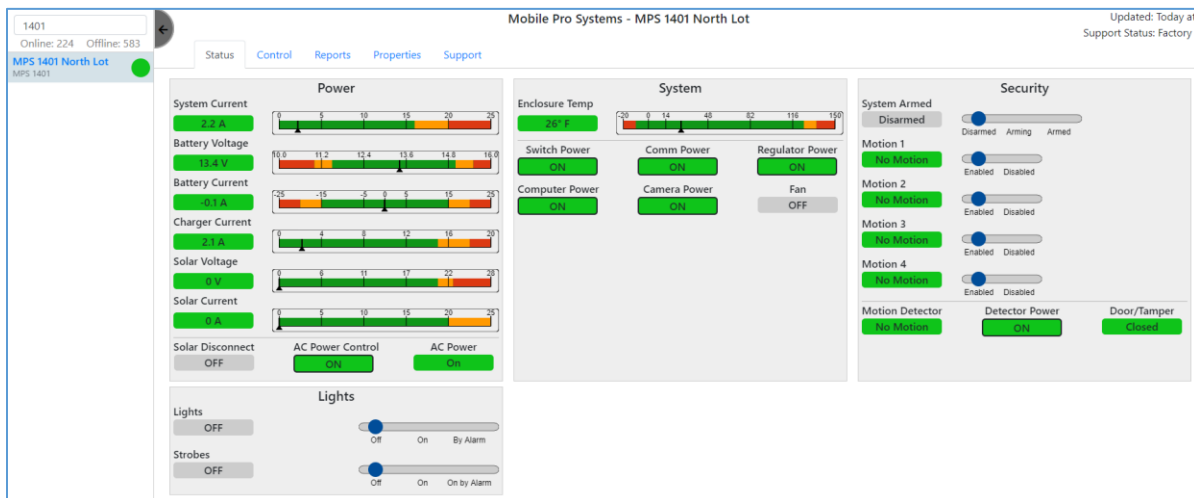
1401
Online: 224 Offline: 583
MPS 1401 North Lot
MPS 1401

Mobile Pro Systems - MPS 1401 North Lot
Updated: Today at
Support Status: Factory

Status Control Reports Properties Support

Power
System Current
2.2 A
0 5 10 15 20 25
Battery Voltage
13.4 V
10.0 11.2 12.4 13.6 14.8 16.0
Battery Current
-0.1 A
-25 -15 -5 0 5 15 25
Charger Current
2.1 A
0 4 8 12 16 20
Solar Voltage
0 V
0 6 11 17 22 28
Solar Current
0 A
0 5 10 15 20 25
Solar Disconnect
OFF
AC Power Control
ON
AC Power
On

Lights
Lights
OFF
Off On By Alarm
Strobes
OFF
Off On On by Alarm

System
Enclosure Temp
26° F
-20 0 14 48 82 116 150
Switch Power
ON
Comm Power
ON
Regulator Power
ON
Computer Power
ON
Camera Power
ON
Fan
OFF

Security
System Armed
Disarmed
Disarmed Arming Armed
Motion 1
No Motion
Enabled Disabled
Motion 2
No Motion
Enabled Disabled
Motion 3
No Motion
Enabled Disabled
Motion 4
No Motion
Enabled Disabled
Motion Detector
No Motion
Detector Power
ON
Door/Tamper
Closed